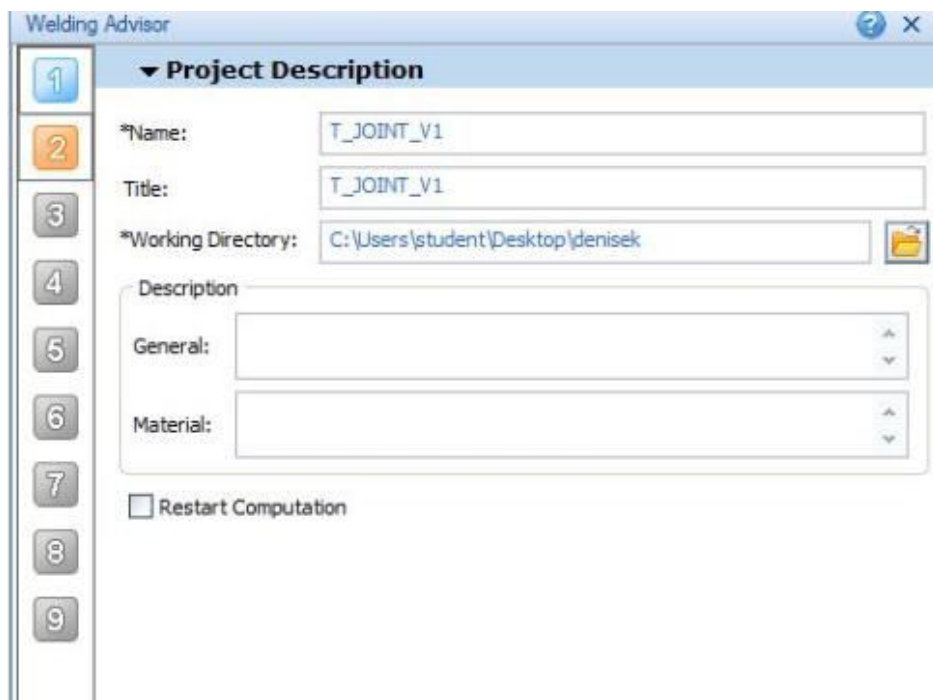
Welding Advisor

1
2
3
4
5
6
7
8
9

▾ Project Description

*Name: T_JOINT_V1

Title: T_JOINT_V1

*Working Directory: C:\Users\student\Desktop\denisek

Description

General:

Material:

Restart Computation